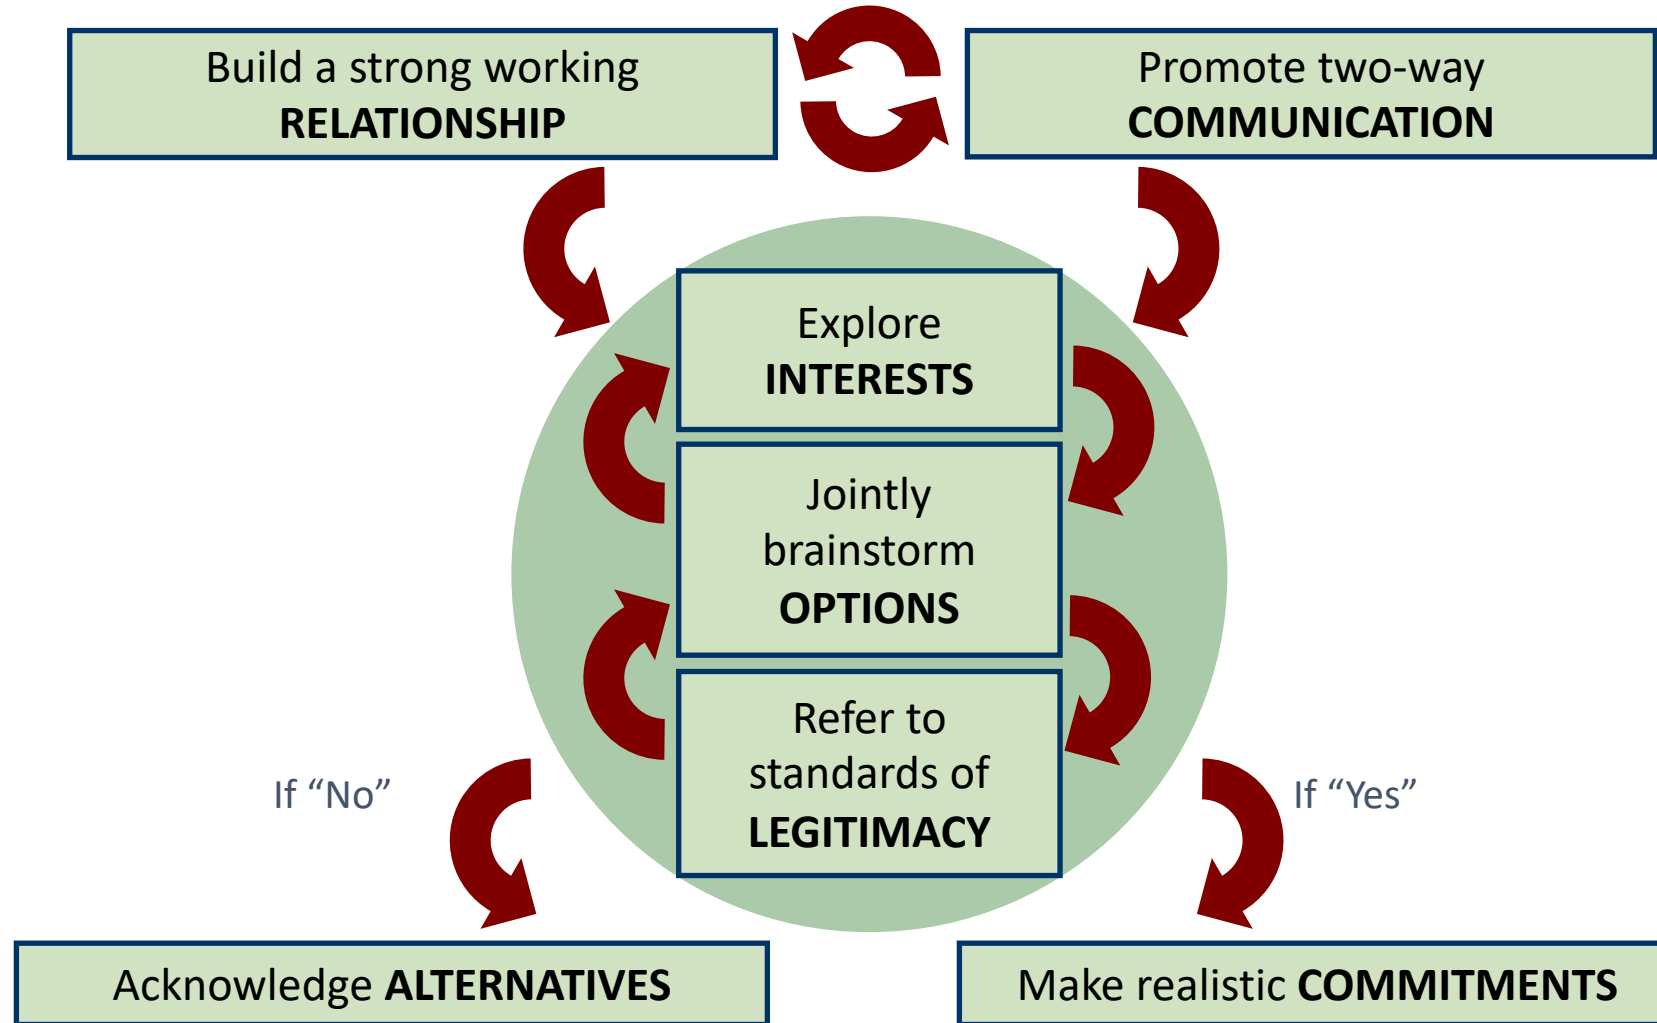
Build a strong working RELATIONSHIP

Promote two-way COMMUNICATION

Explore INTERESTS

Jointly brainstorm OPTIONS

Refer to standards of LEGITIMACY

If “No”

If “Yes”

Acknowledge ALTERNATIVES

Make realistic COMMITMENTS